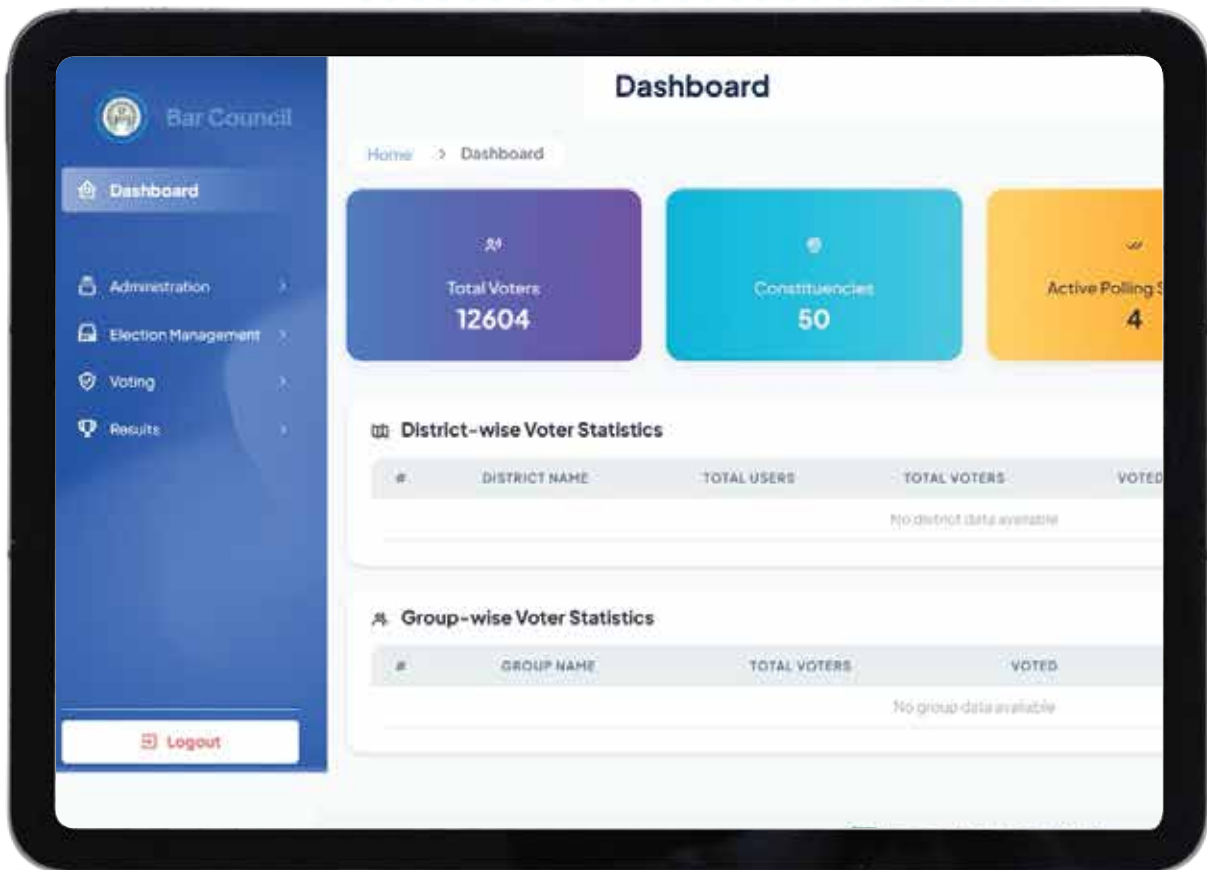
Bar Council

Dashboard

Administration

Election Management

Voting

Results

Logout

Dashboard

Home > Dashboard

Total Voters
12604

Constituencies
50

Active Polling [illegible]
4

District-wise Voter Statistics

| # | DISTRICT NAME | TOTAL USERS | TOTAL VOTERS | VOTED |
|---|---|---|---|---|
| No district data available | | | | |

Group-wise Voter Statistics

| # | GROUP NAME | TOTAL VOTERS | VOTED |
|---|---|---|---|
| No group data available | | | |